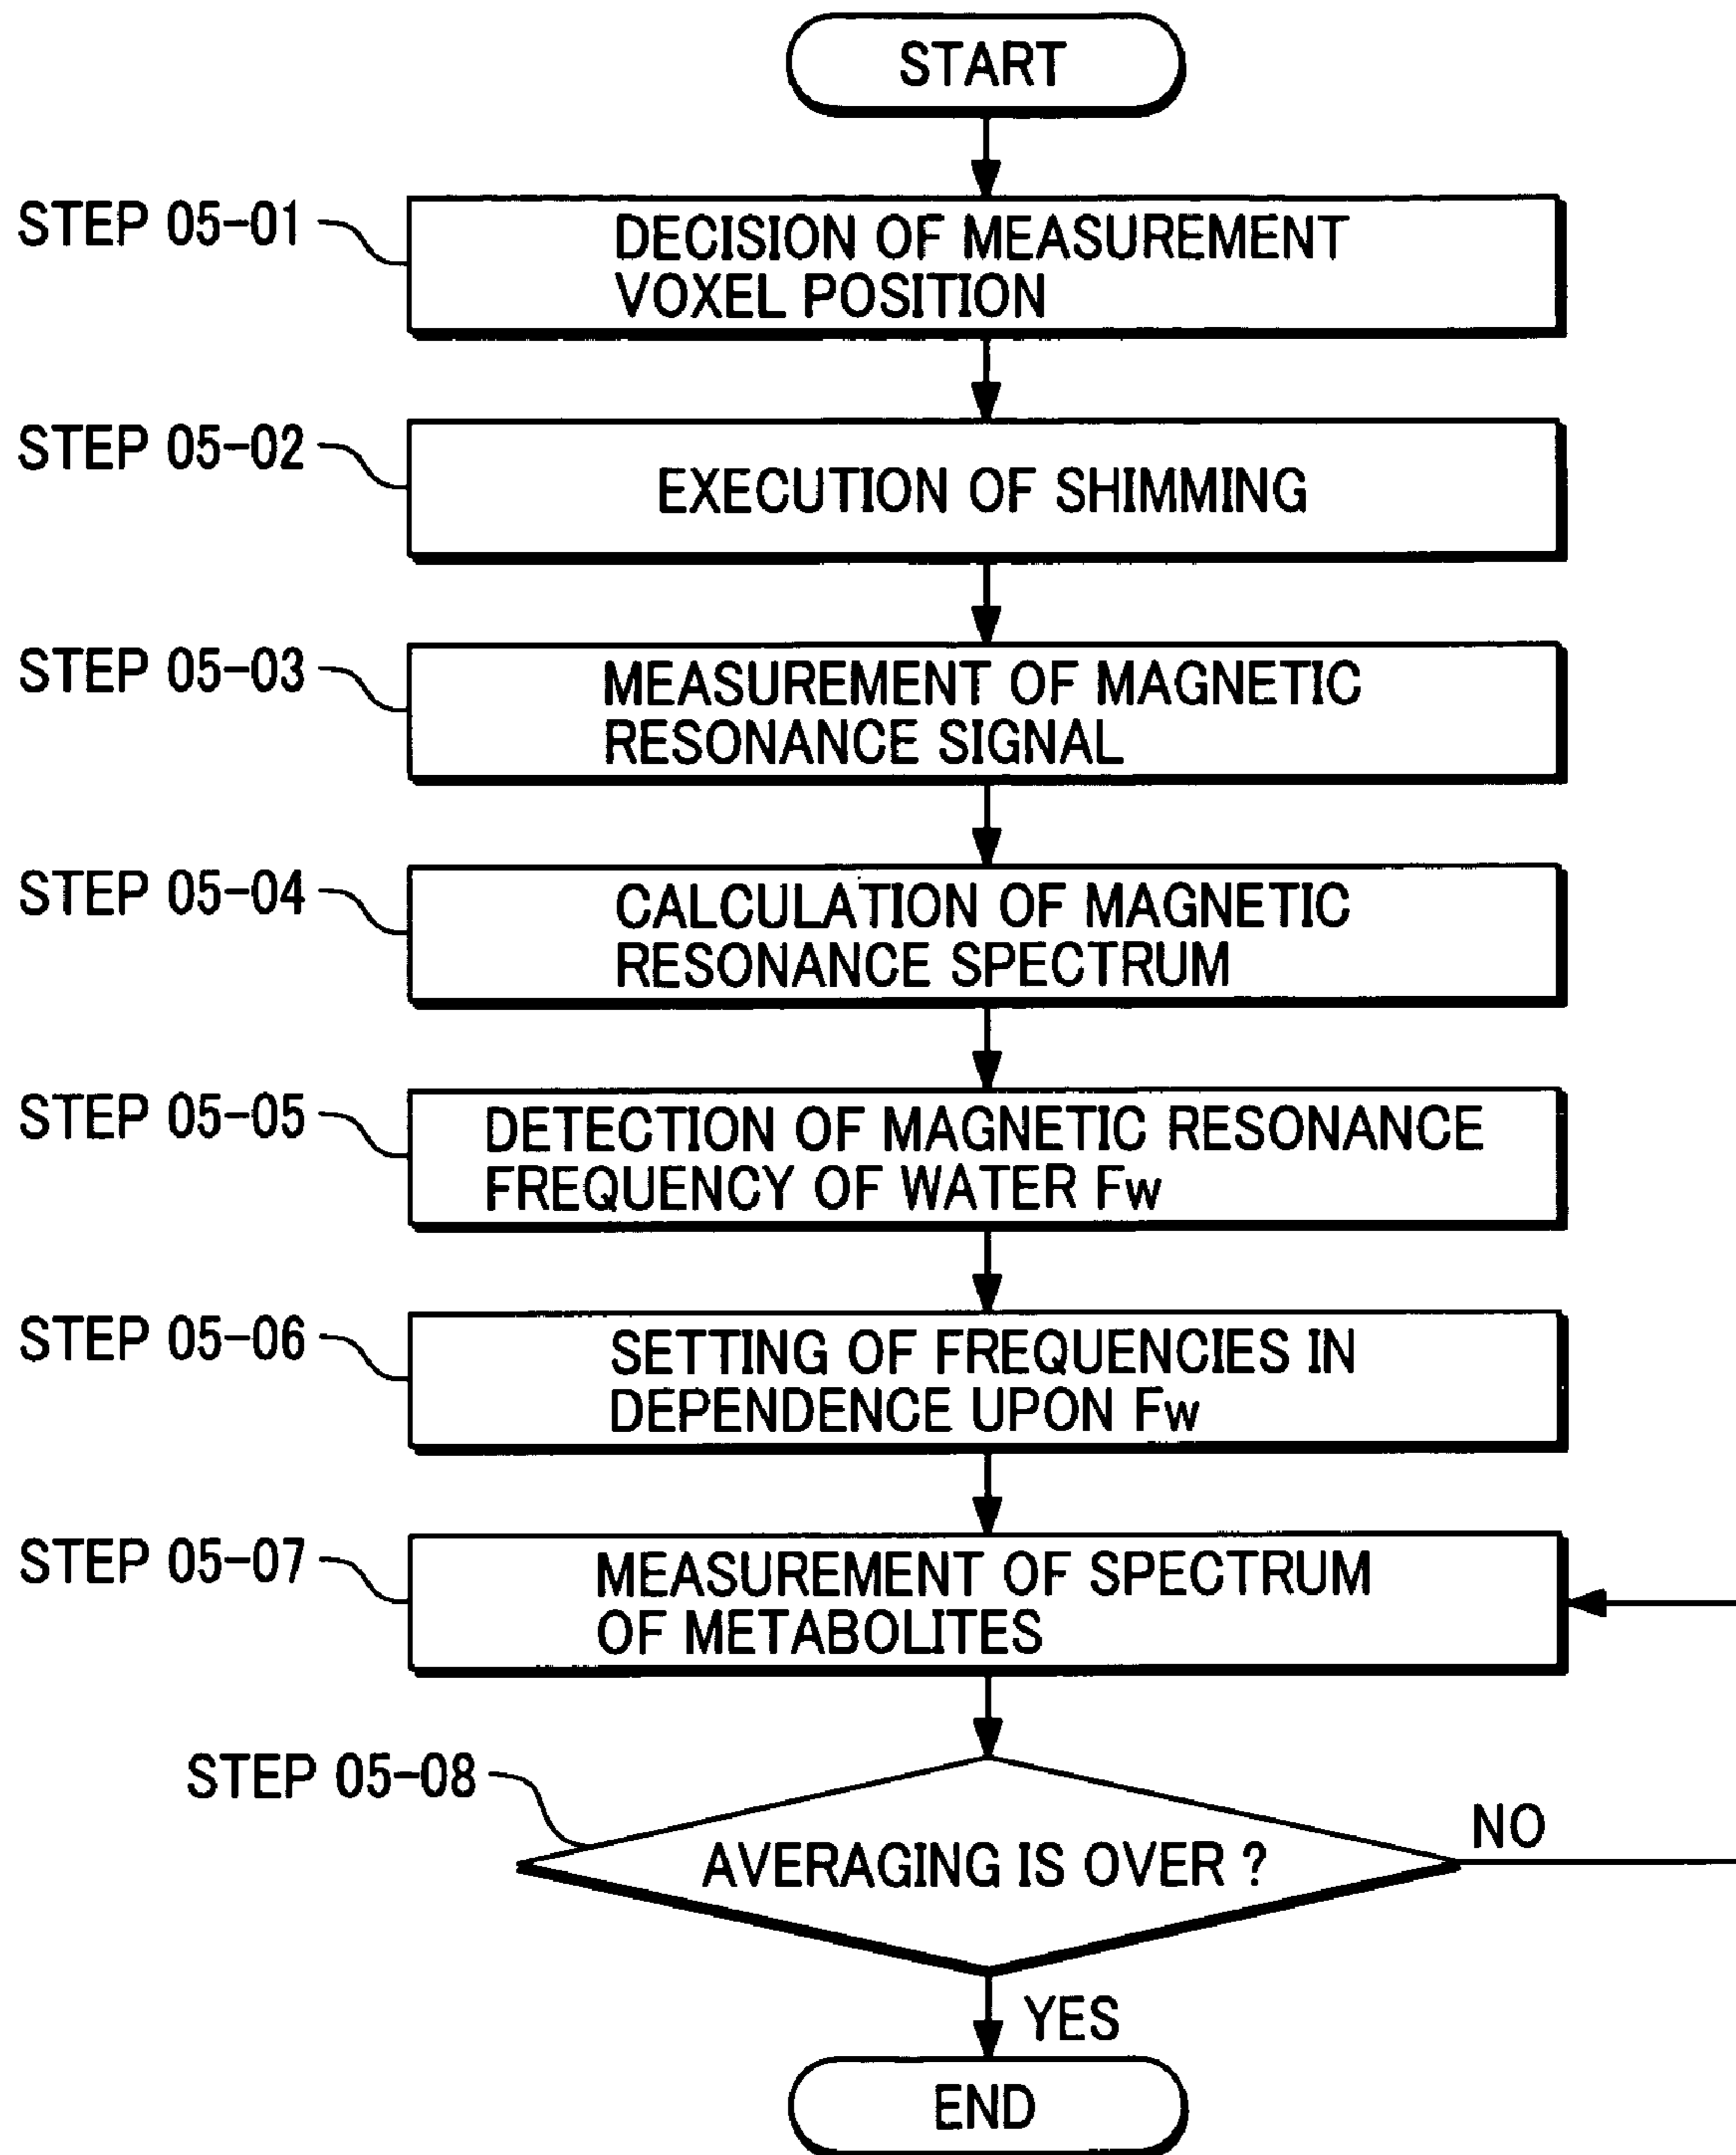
START

STEP 05-01
DECISION OF MEASUREMENT VOXEL POSITION

STEP 05-02
EXECUTION OF SHIMMING

STEP 05-03
MEASUREMENT OF MAGNETIC RESONANCE SIGNAL

STEP 05-04
CALCULATION OF MAGNETIC RESONANCE SPECTRUM

STEP 05-05
DETECTION OF MAGNETIC RESONANCE FREQUENCY OF WATER Fw

STEP 05-06
SETTING OF FREQUENCIES IN DEPENDENCE UPON Fw

STEP 05-07
MEASUREMENT OF SPECTRUM OF METABOLITES

STEP 05-08
AVERAGING IS OVER ?

NO

YES

END